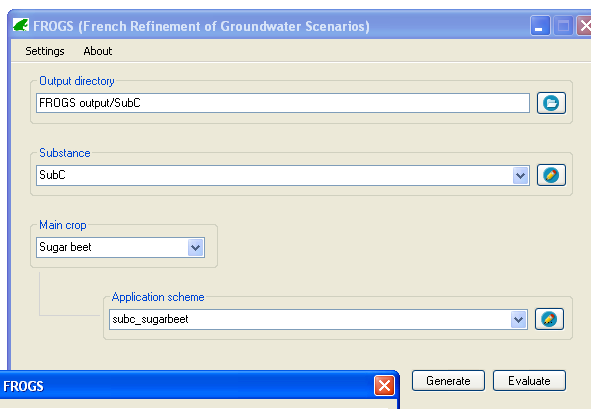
FROGS (French Refinement of Groundwater Scenarios)

Settings About

Output directory

FROGS output/SubC

Substance

SubC

Main crop

Sugar beet

Application scheme

subc_sugarbeet

Generate Evaluate

FROGS